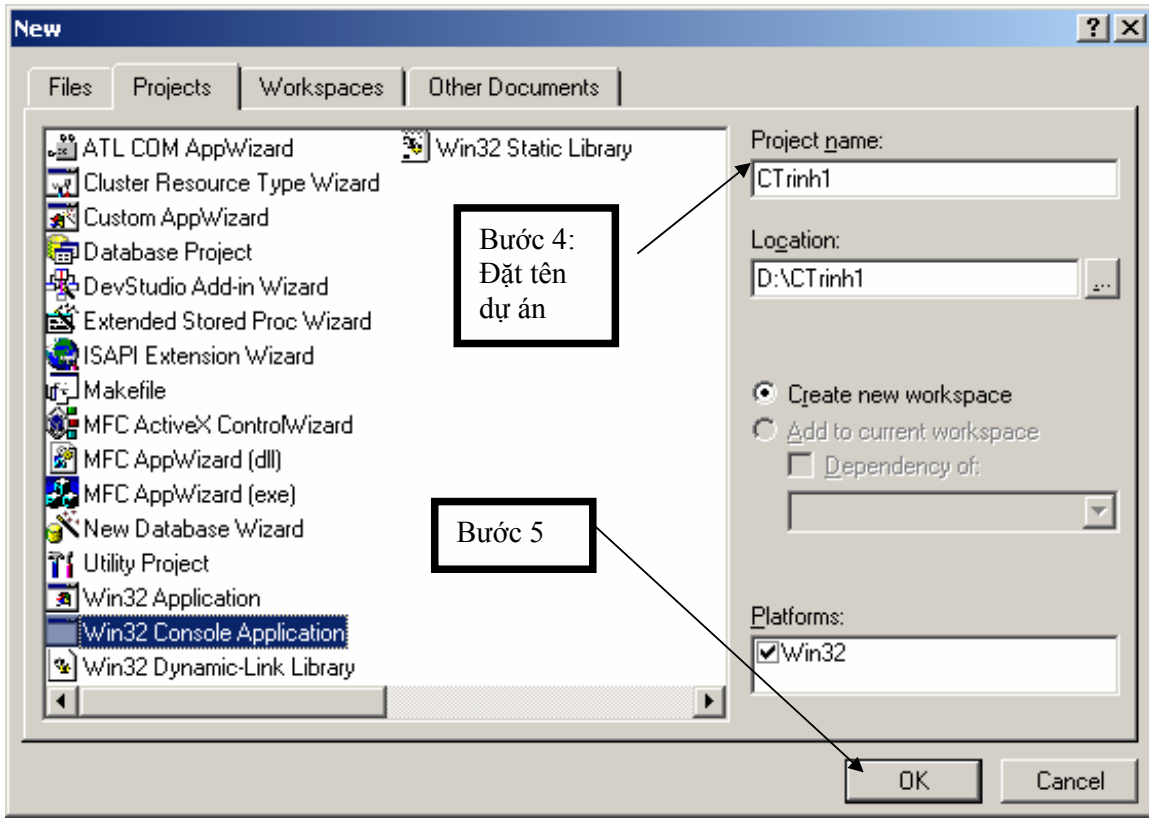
New

? X

Files | Projects | Workspaces | Other Documents

ATL COM AppWizard
Cluster Resource Type Wizard
Custom AppWizard
Database Project
DevStudio Add-in Wizard
Extended Stored Proc Wizard
ISAPI Extension Wizard
Makefile
MFC ActiveX ControlWizard
MFC AppWizard (dll)
MFC AppWizard (exe)
New Database Wizard
Utility Project
Win32 Application
Win32 Console Application
Win32 Dynamic-Link Library
Win32 Static Library

Bước 4: Đặt tên dự án

Bước 5

Project name:
CTrinh1

Location:
D:\CTrinh1

Create new workspace
Add to current workspace
Dependency of:

Platforms:
Win32

OK
Cancel